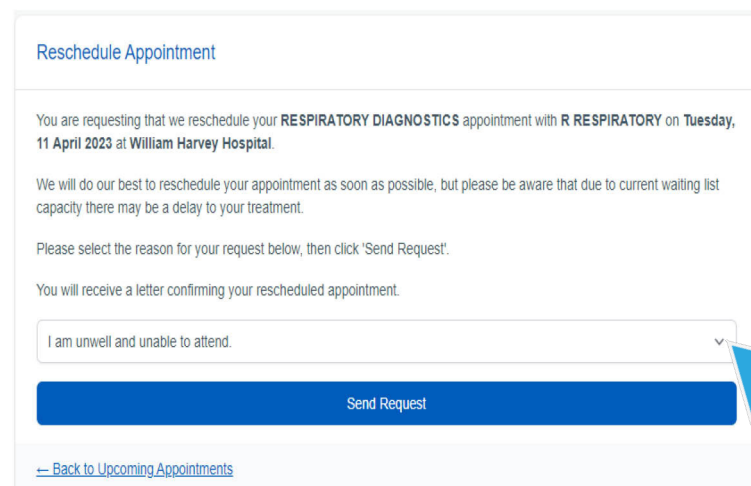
Reschedule Appointment

You are requesting that we reschedule your **RESPIRATORY DIAGNOSTICS** appointment with **R RESPIRATORY** on **Tuesday, 11 April 2023** at **William Harvey Hospital**.

We will do our best to reschedule your appointment as soon as possible, but please be aware that due to current waiting list capacity there may be a delay to your treatment.

Please select the reason for your request below, then click 'Send Request'.

You will receive a letter confirming your rescheduled appointment.

I am unwell and unable to attend.

Send Request

← Back to Upcoming Appointments